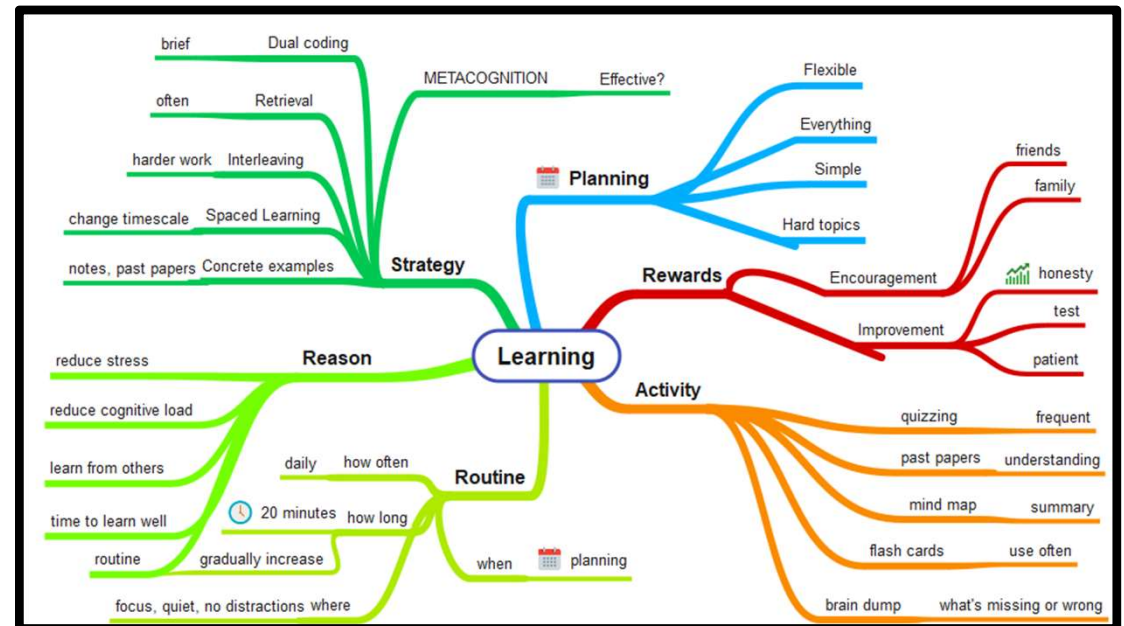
Learning

Strategy
METACOGNITION Effective?
brief Dual coding
often Retrieval
harder work Interleaving
change timescale Spaced Learning
notes, past papers Concrete examples

Planning
Flexible
Everything
Simple
Hard topics

Rewards
Encouragement friends
family
Improvement honesty
test
patient

Activity
quizzing frequent
past papers understanding
mind map summary
flash cards use often
brain dump what's missing or wrong

Routine
daily how often
20 minutes how long
gradually increase
when planning
focus, quiet, no distractions where

Reason
reduce stress
reduce cognitive load
learn from others
time to learn well
routine